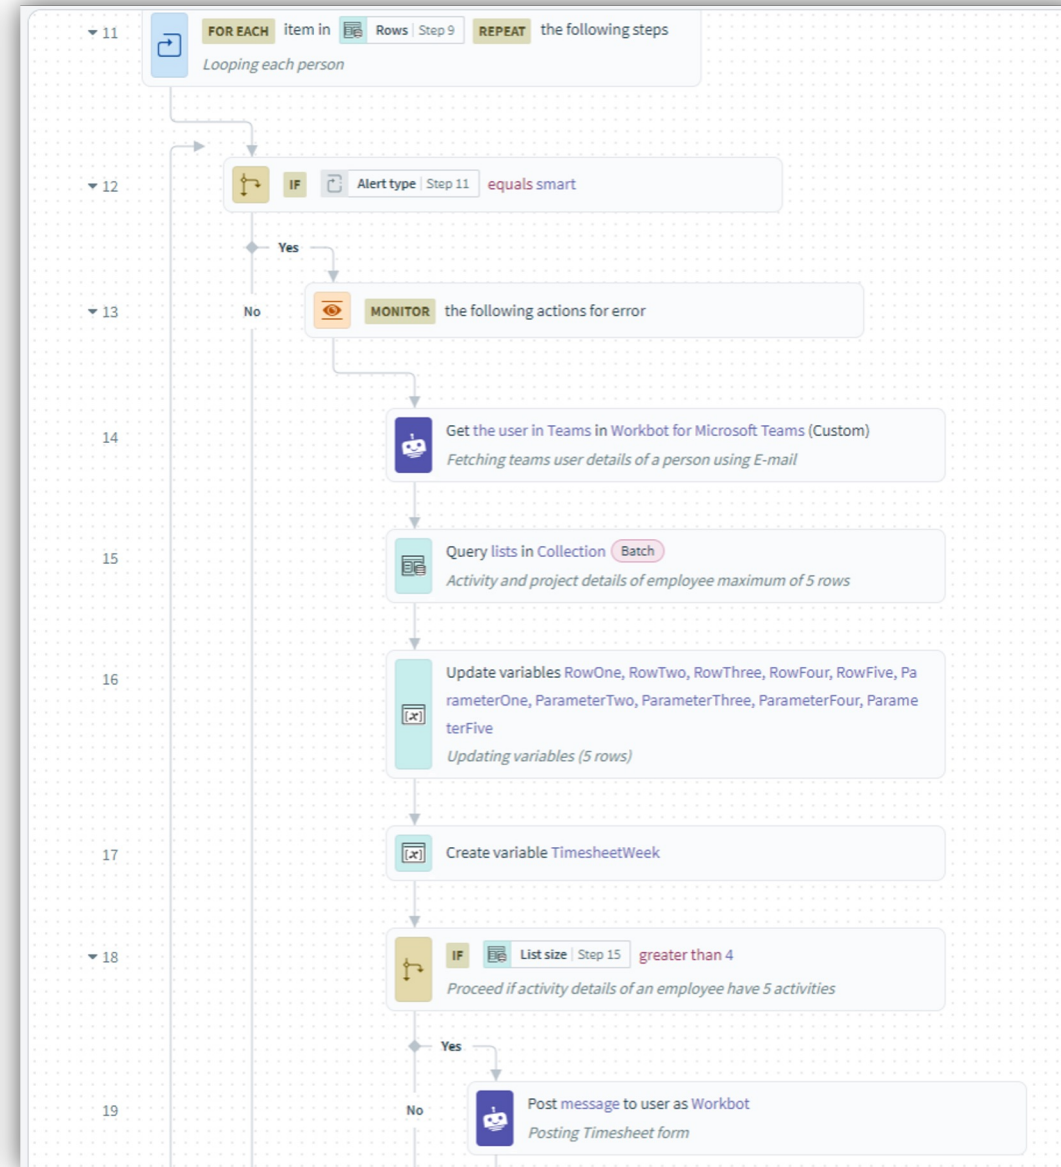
11 FOR EACH item in Rows | Step 9 REPEAT the following steps
Looping each person

12 IF Alert type | Step 11 equals smart

Yes

No

13 MONITOR the following actions for error

14 Get the user in Teams in Workbot for Microsoft Teams (Custom)
Fetching teams user details of a person using E-mail

15 Query lists in Collection Batch
Activity and project details of employee maximum of 5 rows

16 Update variables RowOne, RowTwo, RowThree, RowFour, RowFive, ParameterOne, ParameterTwo, ParameterThree, ParameterFour, ParameterFive
Updating variables (5 rows)

17 Create variable TimesheetWeek

18 IF List size | Step 15 greater than 4
Proceed if activity details of an employee have 5 activities

Yes

No

19 Post message to user as Workbot
Posting Timesheet form